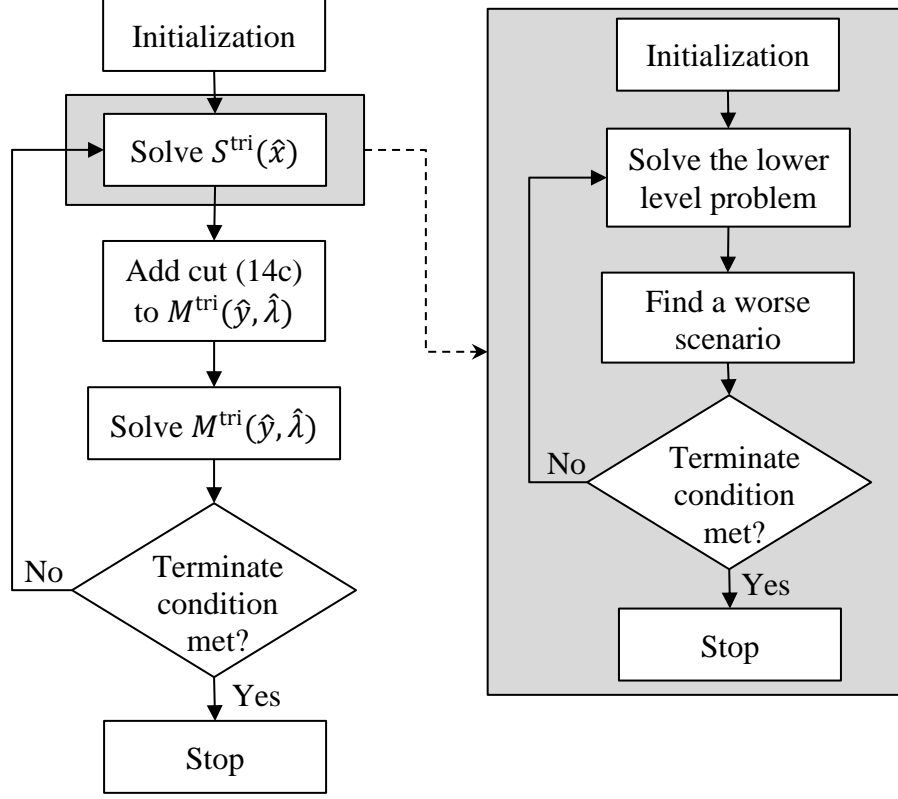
Initialization

Solve $S^{\text{tri}}(\hat{x})$

Add cut (14c) to $M^{\text{tri}}(\hat{y}, \hat{\lambda})$

Solve $M^{\text{tri}}(\hat{y}, \hat{\lambda})$

No

Terminate condition met?

Yes

Stop

Initialization

Solve the lower level problem

Find a worse scenario

No

Terminate condition met?

Yes

Stop